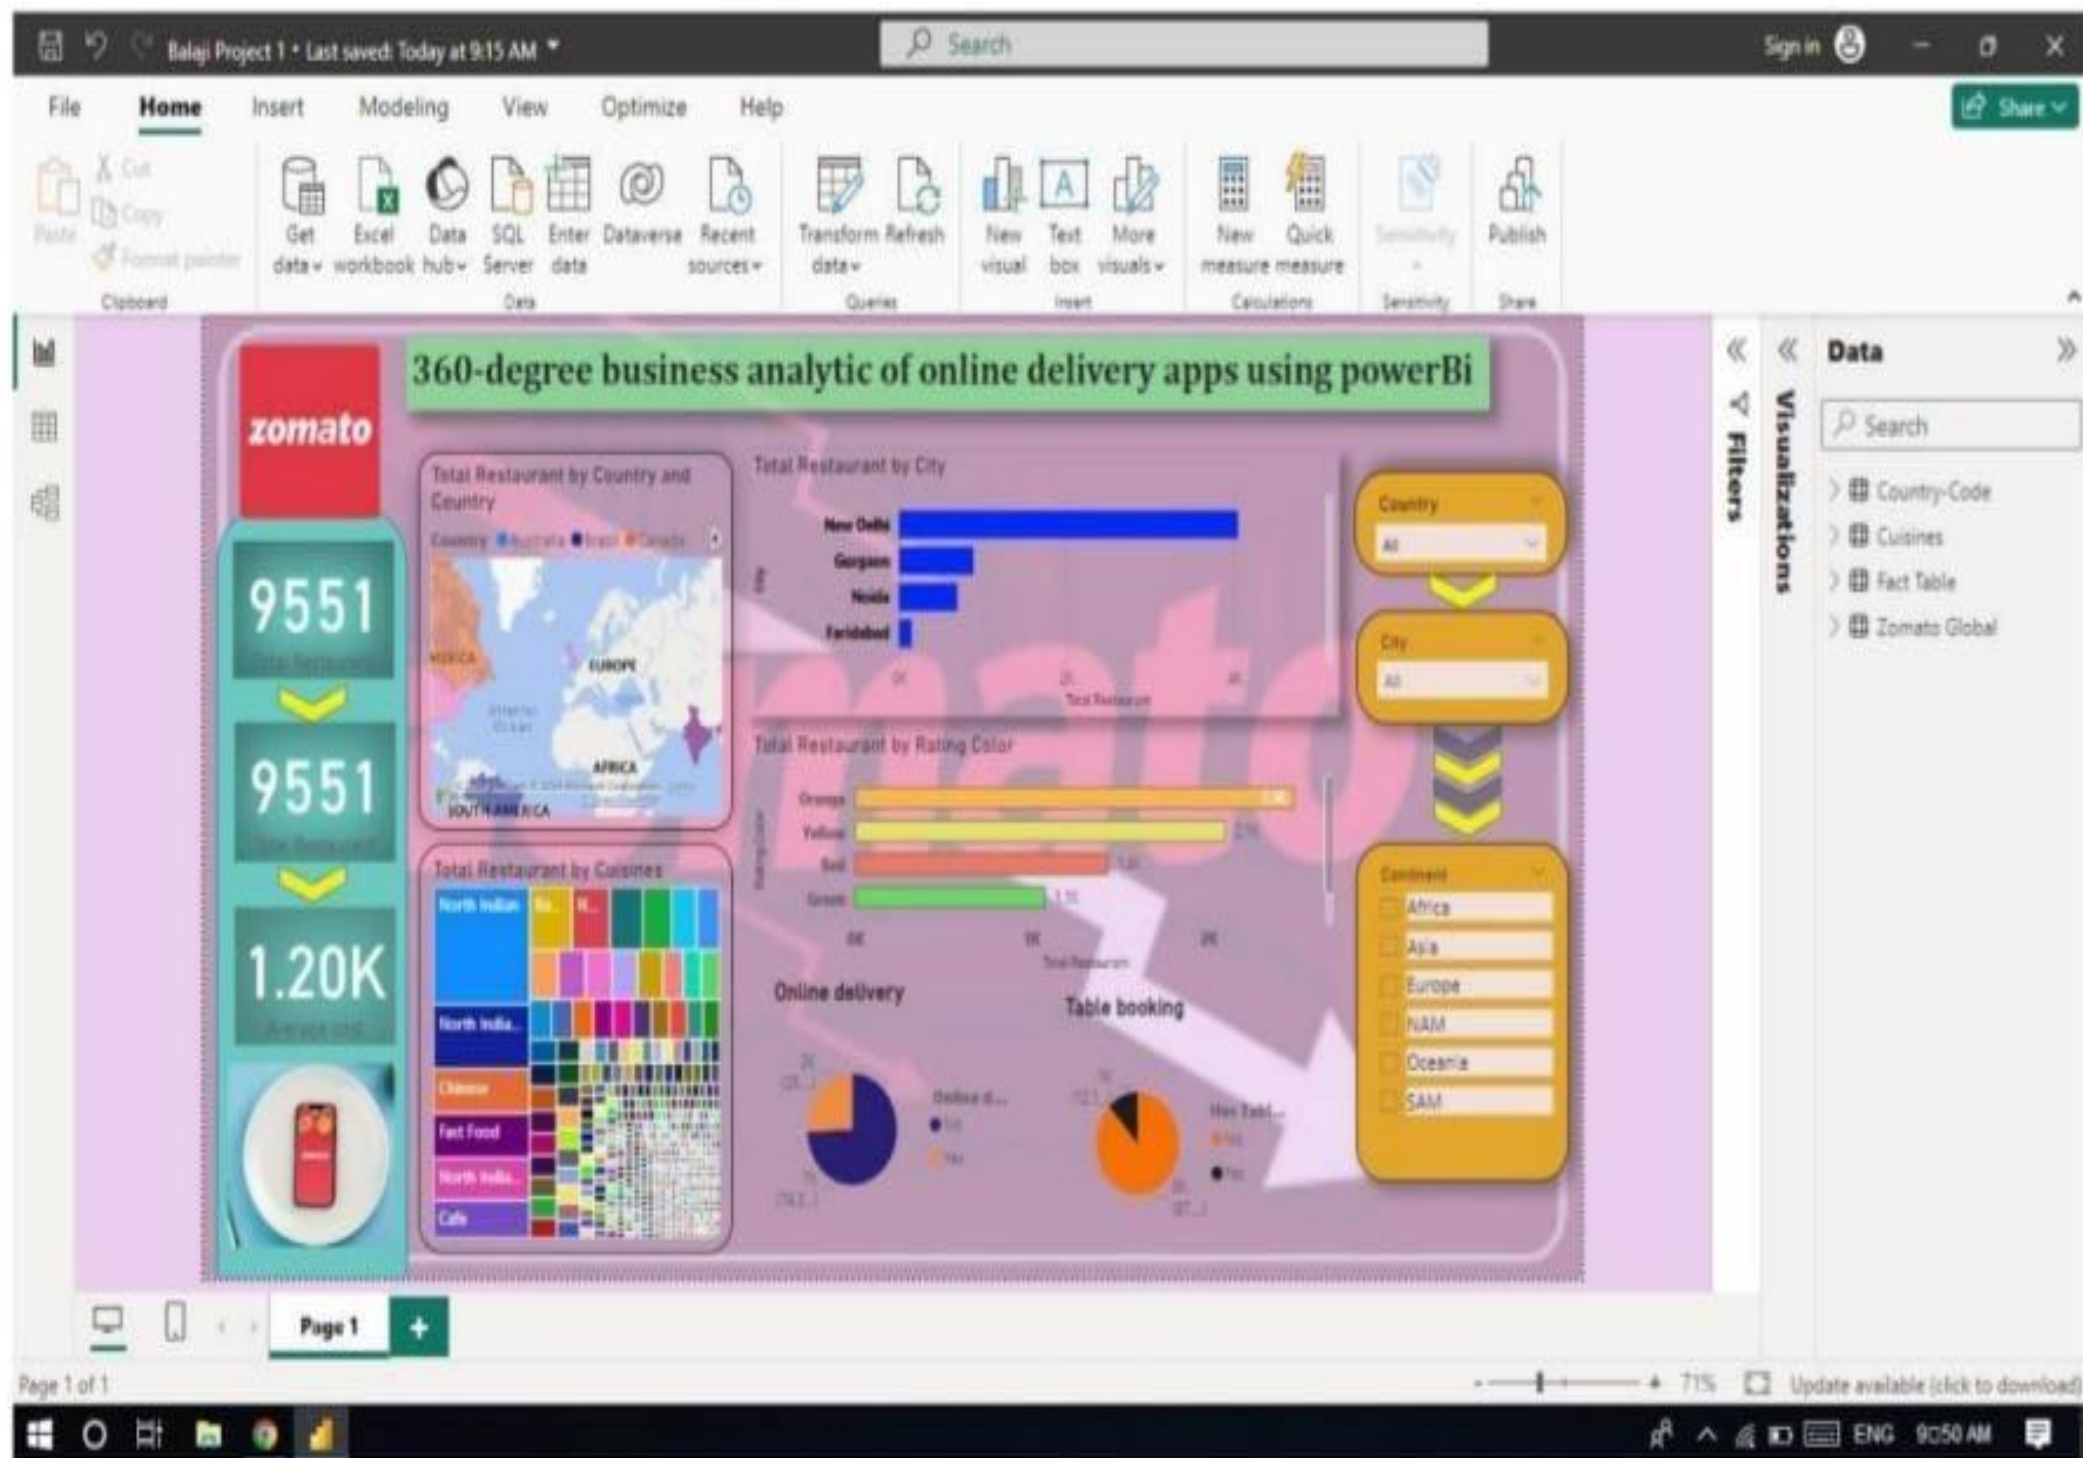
Balaji Project 1 • Last saved: Today at 9:15 AM

Search

Sign in

File Home Insert Modeling View Optimize Help

Share

Paste Cut Copy Format painter Clipboard

Get data Excel workbook Data hub SQL Server Enter data Dataverse Recent sources Data

Transform data Refresh Queries

New visual Text box More visuals Insert

New measure Quick measure Calculations

Sensitivity Sensitivity

Publish Share

zomato

360-degree business analytic of online delivery apps using powerBi

9551
Total Restaurant

9551
Total Restaurant

1.20K
Average cost

Total Restaurant by Country and Country

Country Australia Brazil Canada

EUROPE
AFRICA
SOUTH AMERICA

Total Restaurant by City

New Delhi
Gurgaon
Noida
Faridabad

0K 2K 4K
Total Restaurant

Total Restaurant by Rating Color

Orange
Yellow
Red
Green

0K 1K 2K
Total Restaurant

Total Restaurant by Cuisines

North Indian
North India...
Chinese
Fast Food
North India...
Cafe

Online delivery

Online d...
No
Yes

Table booking

Has Tabl...
No
Yes

Country
All

City
All

Continent
Africa
Asia
Europe
NAM
Oceania
SAM

Filters

Visualizations

Data

Search

Country-Code
Cuisines
Fact Table
Zomato Global

Page 1

Page 1 of 1

71%

Update available (click to download)

ENG 9:50 AM